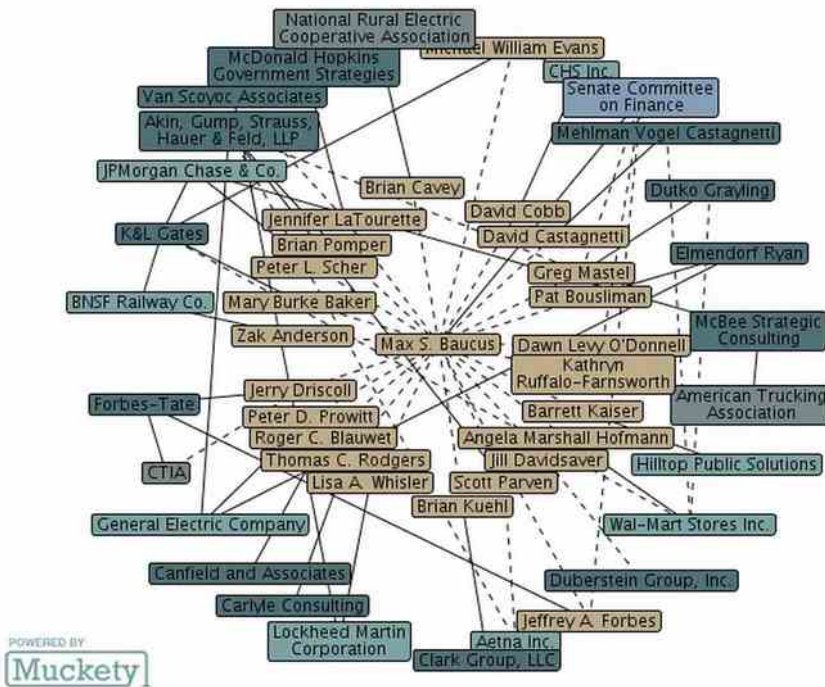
National Rural Electric Cooperative Association
Michael William Evans
McDonald Hopkins Government Strategies
CHS Inc.
Van Scoyoc Associates
Senate Committee on Finance
Akin, Gump, Strauss, Hauer & Feld, LLP
Mehlman Vogel Castagnetti
JPMorgan Chase & Co.
Brian Cavey
Dutko Grayling
David Cobb
Jennifer LaTourette
K&L Gates
David Castagnetti
Brian Pomper
Elmendorf Ryan
Peter L. Scher
Greg Mastel
BNSF Railway Co.
Pat Bousliman
Mary Burke Baker
McBee Strategic Consulting
Zak Anderson
Max S. Baucus
Dawn Levy O'Donnell
Kathryn Ruffalo-Farnsworth
Jerry Driscoll
American Trucking Association
Forbes-Tate
Peter D. Prowitt
Barrett Kaiser
Roger C. Blauwet
Angela Marshall Hofmann
CTIA
Thomas C. Rodgers
Jill Davidsaver
Hilltop Public Solutions
Lisa A. Whisler
Scott Parven
Brian Kuehl
General Electric Company
Wal-Mart Stores Inc.
Canfield and Associates
Duberstein Group, Inc.
Carlyle Consulting
Jeffrey A. Forbes
Lockheed Martin Corporation
Aetna Inc.
Clark Group, LLC
POWERED BY
Muckety